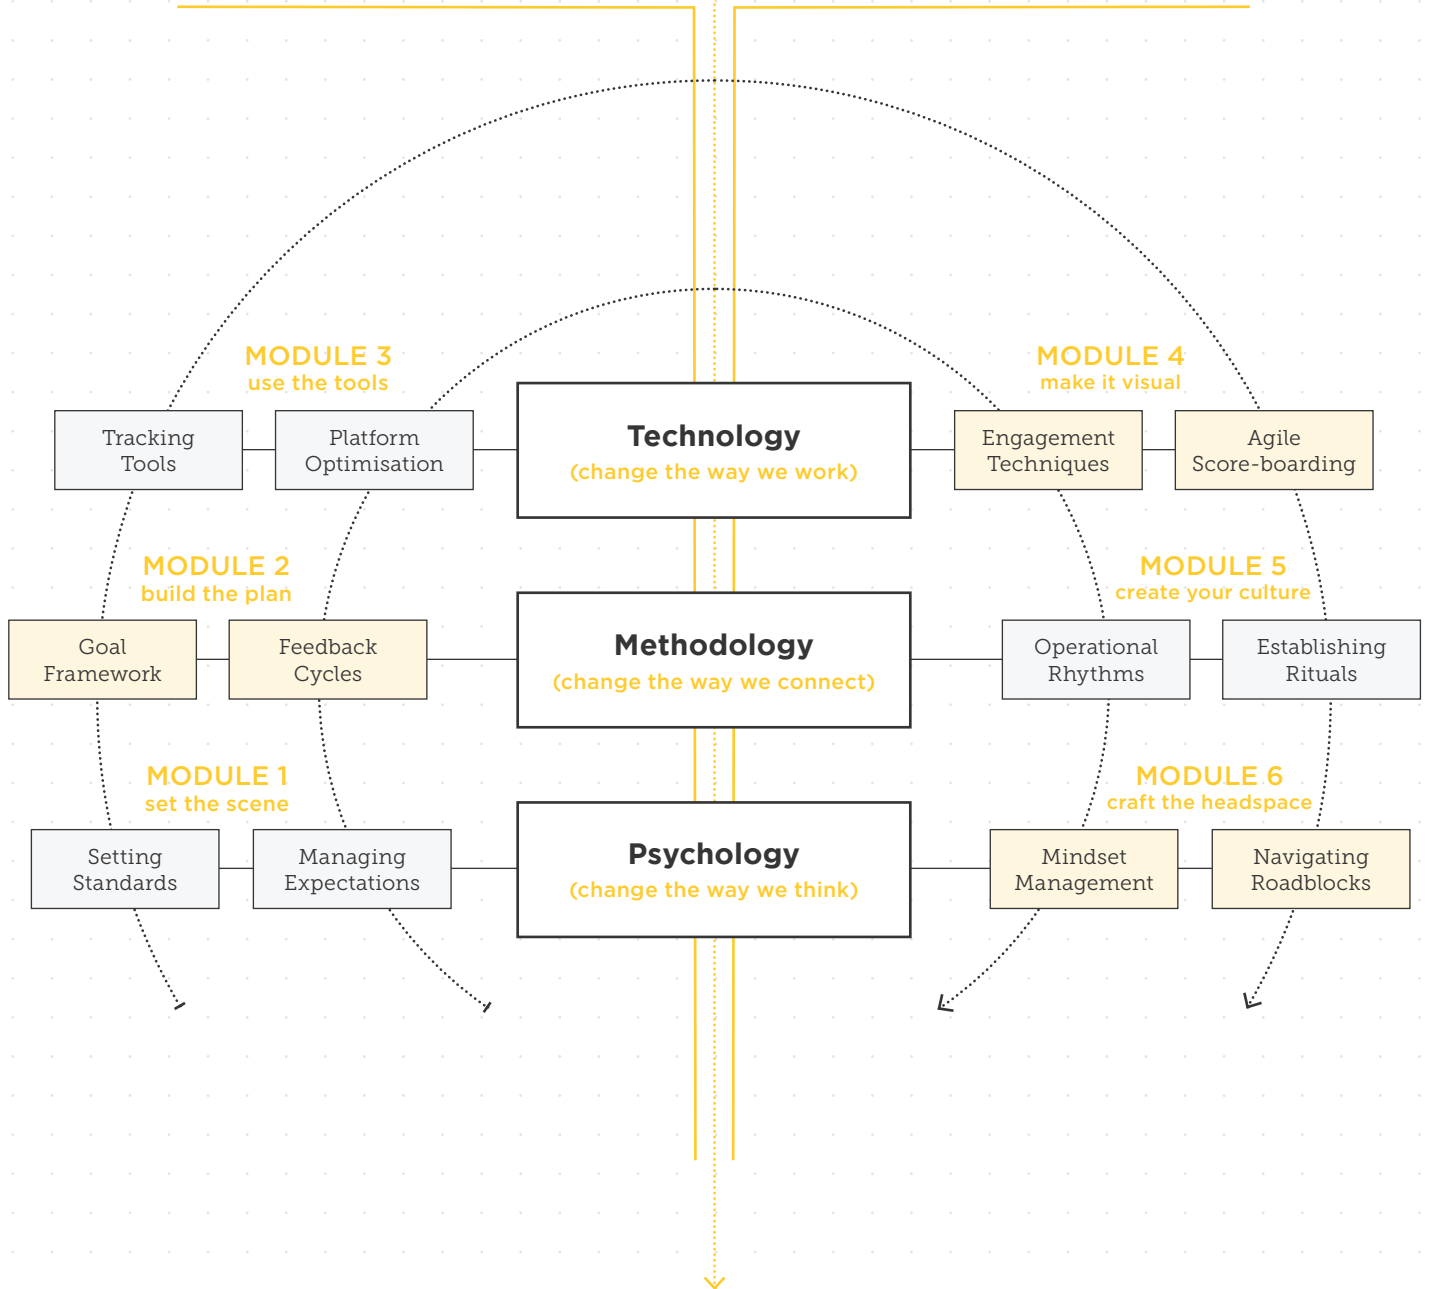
MODULE 3
use the tools

Tracking Tools

Platform Optimisation

Technology
(change the way we work)

MODULE 4
make it visual

Engagement Techniques

Agile Score-boarding

MODULE 2
build the plan

Goal Framework

Feedback Cycles

Methodology
(change the way we connect)

MODULE 5
create your culture

Operational Rhythms

Establishing Rituals

MODULE 1
set the scene

Setting Standards

Managing Expectations

Psychology
(change the way we think)

MODULE 6
craft the headspace

Mindset Management

Navigating Roadblocks